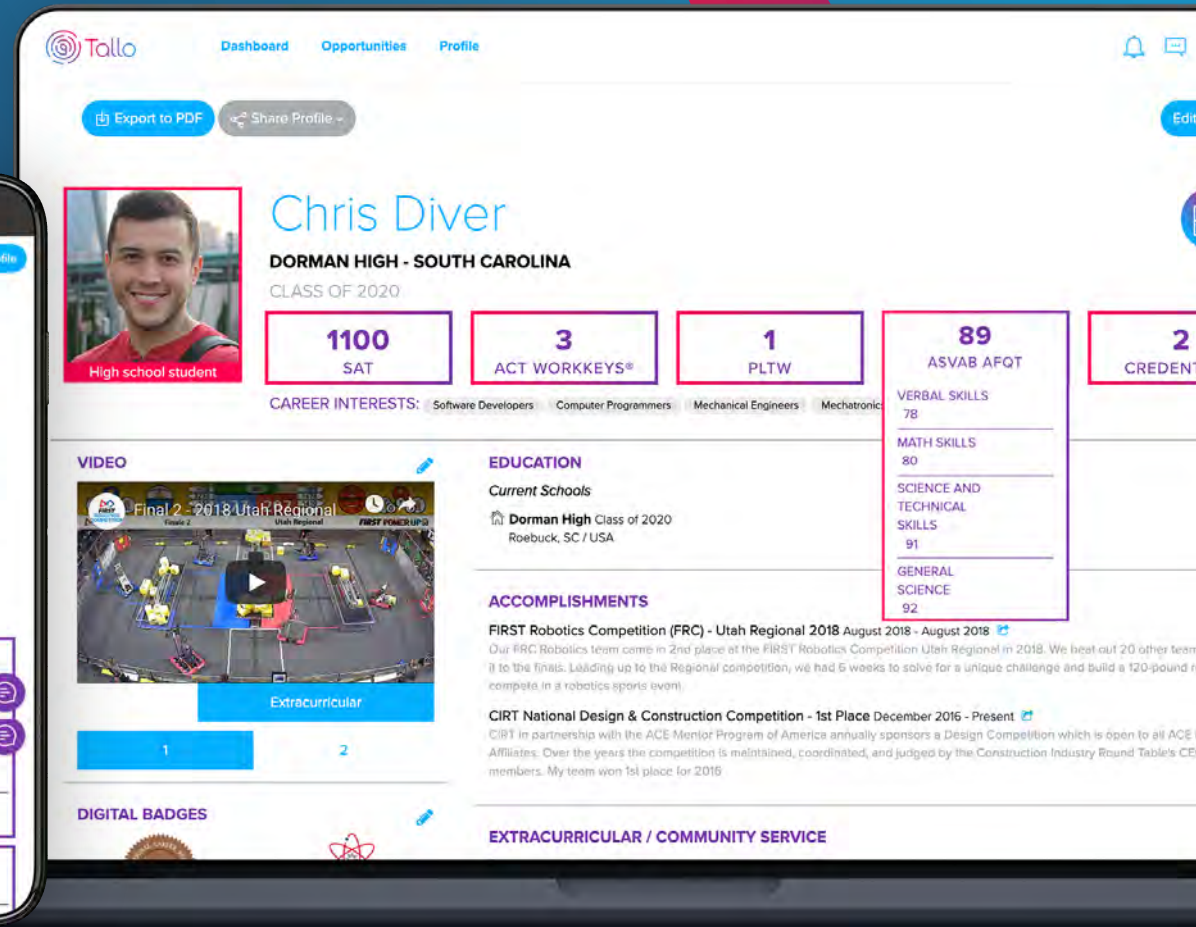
Tallo Dashboard Opportunities Profile

Export to PDF Share Profile

Edit

ofile

High school student

Chris Diver

DORMAN HIGH - SOUTH CAROLINA

CLASS OF 2020

| 1100 SAT | 3 ACT WORKKEYS® | 1 PLTW | 89 ASVAB AFQT | 2 CREDENT |
|---|---|---|---|---|

VERBAL SKILLS 78

MATH SKILLS 80

SCIENCE AND TECHNICAL SKILLS 91

GENERAL SCIENCE 92

CAREER INTERESTS: Software Developers Computer Programmers Mechanical Engineers Mechatronic

VIDEO

Final 2 - 2018 Utah Regional

Extracurricular

1 2

DIGITAL BADGES

EDUCATION

Current Schools

Dorman High Class of 2020
Roebuck, SC / USA

ACCOMPLISHMENTS

FIRST Robotics Competition (FRC) - Utah Regional 2018 August 2018 - August 2018
Our FRC Robotics team came in 2nd place at the FIRST Robotics Competition Utah Regional in 2018. We beat out 20 other team it to the finals. Leading up to the Regional competition, we had 6 weeks to solve for a unique challenge and build a 120-pound r compete in a robotics sports event.

CIRT National Design & Construction Competition - 1st Place December 2016 - Present
CIRT in partnership with the ACE Mentor Program of America annually sponsors a Design Competition which is open to all ACE Affiliates. Over the years the competition is maintained, coordinated, and judged by the Construction Industry Round Table's CE members. My team won 1st place for 2016

EXTRACURRICULAR / COMMUNITY SERVICE